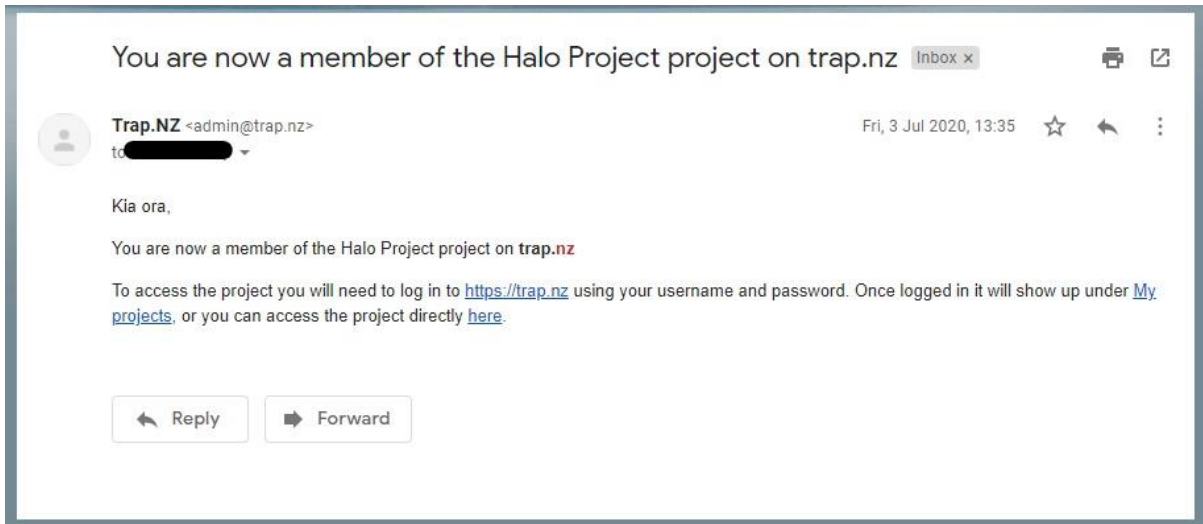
You are now a member of the Halo Project project on trap.nz Inbox ×

Trap.NZ <admin@trap.nz>
to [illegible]

Fri, 3 Jul 2020, 13:35

Kia ora,

You are now a member of the Halo Project project on trap.nz

To access the project you will need to log in to https://trap.nz using your username and password. Once logged in it will show up under My projects, or you can access the project directly here.

Reply

Forward